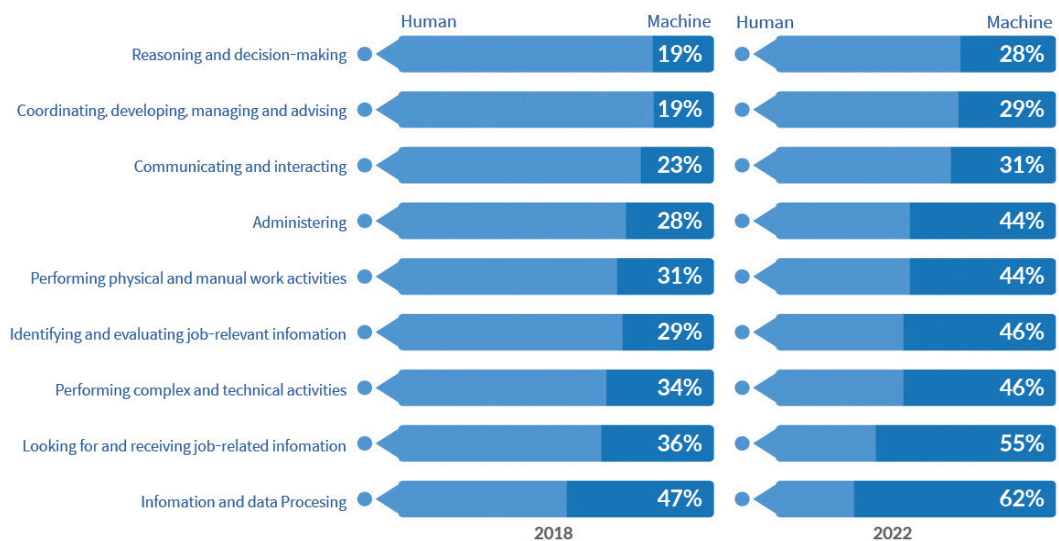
| | Human | Machine | Human | Machine |
|---|---|---|---|---|
| Reasoning and decision-making | | 19% | | 28% |
| Coordinating, developing, managing and advising | | 19% | | 29% |
| Communicating and interacting | | 23% | | 31% |
| Administering | | 28% | | 44% |
| Performing physical and manual work activities | | 31% | | 44% |
| Identifying and evaluating job-relevant infomation | | 29% | | 46% |
| Performing complex and technical activities | | 34% | | 46% |
| Looking for and receiving job-related infomation | | 36% | | 55% |
| Infomation and data Procesing | | 47% | | 62% |

2018

2022